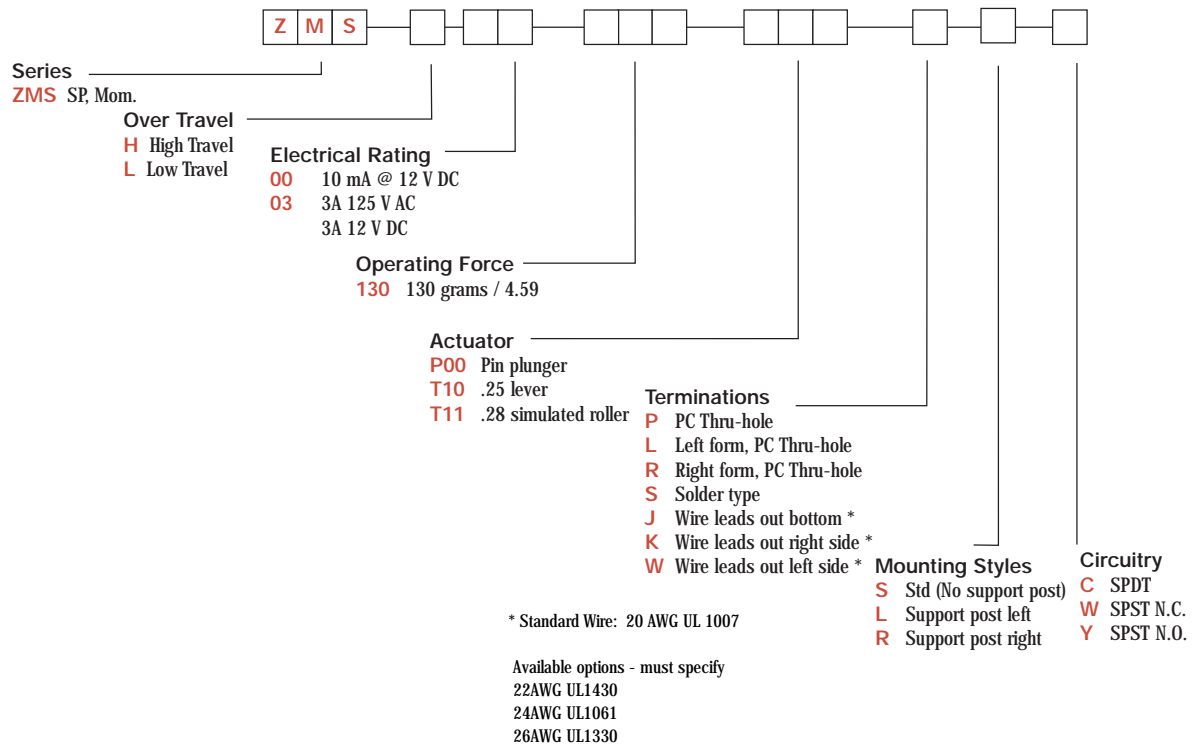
Z M S

Series
ZMS SP, Mom.

Over Travel
H High Travel
L Low Travel

Electrical Rating
00 10 mA @ 12 V DC
03 3A 125 V AC
3A 12 V DC

Operating Force
130 130 grams / 4.59

Actuator
P00 Pin plunger
T10 .25 lever
T11 .28 simulated roller

Terminations
P PC Thru-hole
L Left form, PC Thru-hole
R Right form, PC Thru-hole
S Solder type
J Wire leads out bottom *
K Wire leads out right side *
W Wire leads out left side *

Mounting Styles
S Std (No support post)
L Support post left
R Support post right

Circuitry
C SPDT
W SPST N.C.
Y SPST N.O.

* Standard Wire: 20 AWG UL 1007

Available options - must specify
22AWG UL1430
24AWG UL1061
26AWG UL1330